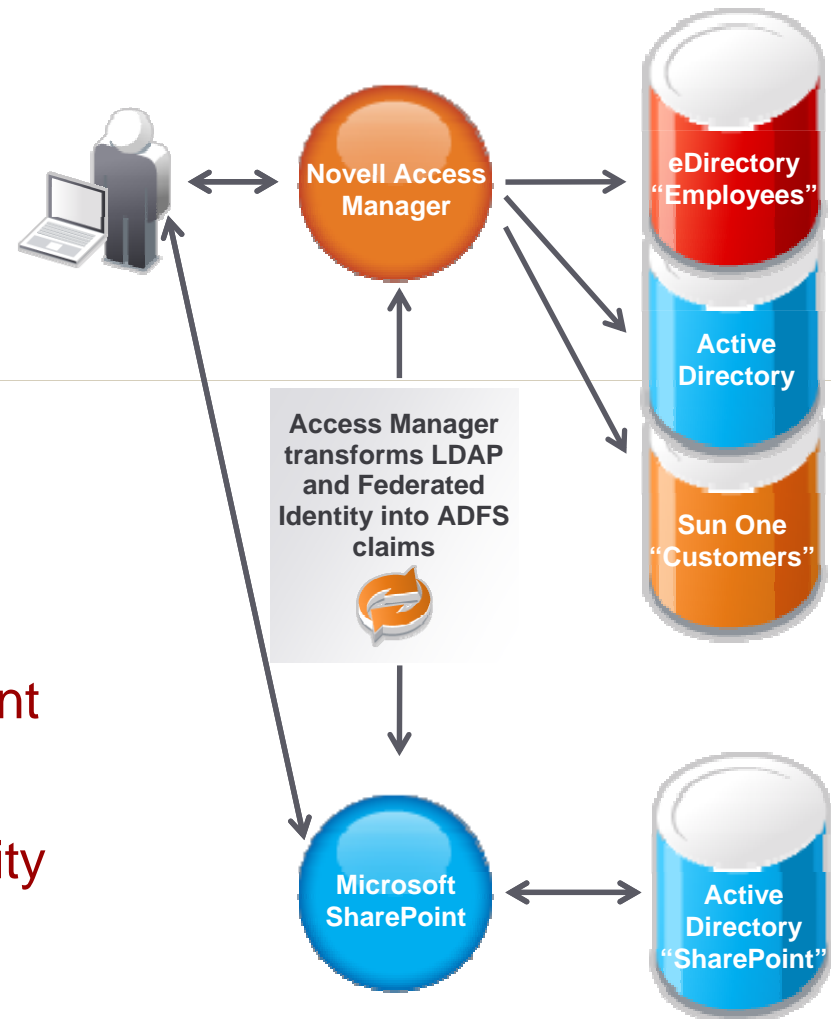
Novell Access Manager

eDirectory "Employees"

Active Directory

Sun One "Customers"

Access Manager transforms LDAP and Federated Identity into ADFS claims

nt

ity

Microsoft SharePoint

Active Directory "SharePoint"